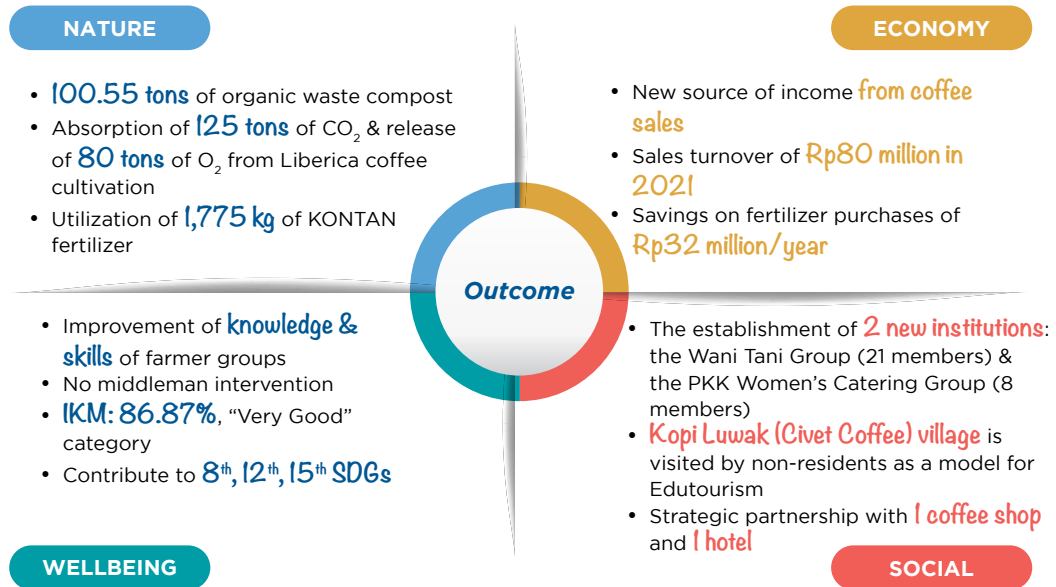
NATURE

• 100.55 tons of organic waste compost
• Absorption of 125 tons of $CO_2$ & release of 80 tons of $O_2$ from Liberica coffee cultivation
• Utilization of 1,775 kg of KONTAN fertilizer

ECONOMY

• New source of income from coffee sales
• Sales turnover of Rp80 million in 2021
• Savings on fertilizer purchases of Rp32 million/year

Outcome

• Improvement of knowledge & skills of farmer groups
• No middleman intervention
• IKM: 86.87%, "Very Good" category
• Contribute to 8th, 12th, 15th SDGs

WELLBEING

• The establishment of 2 new institutions: the Wani Tani Group (21 members) & the PKK Women's Catering Group (8 members)
• Kopi Luwak (Civet Coffee) village is visited by non-residents as a model for Edutourism
• Strategic partnership with 1 coffee shop and 1 hotel

SOCIAL